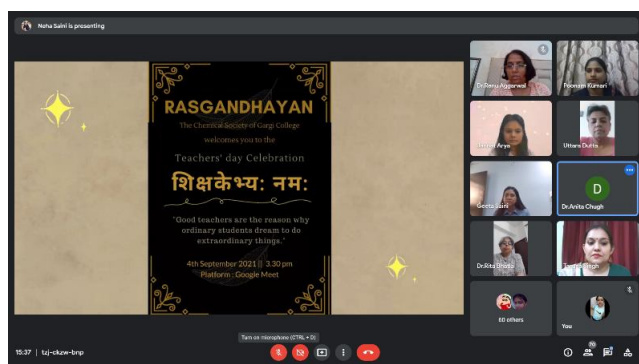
Neha Saini is presenting

RASGANDHAYAN
The Chemical Society of Gargi College
welcomes you to the
Teachers' day Celebration
शिक्षकेभ्य: नम:

"Good teachers are the reason why ordinary students dream to do extraordinary things."

4th September 2021 || 3.30 pm
Platform : Google Meet

Dr.Renu Aggarwal
Poonam Kumari
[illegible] Arya
Uttara Dutta
Geeta Saini
D
Dr.Anita Chugh
Dr.Rita Bhatia
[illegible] Singh
60 others
You

Turn on microphone (CTRL + D)

15:37 | tzj-ckzw-bnp